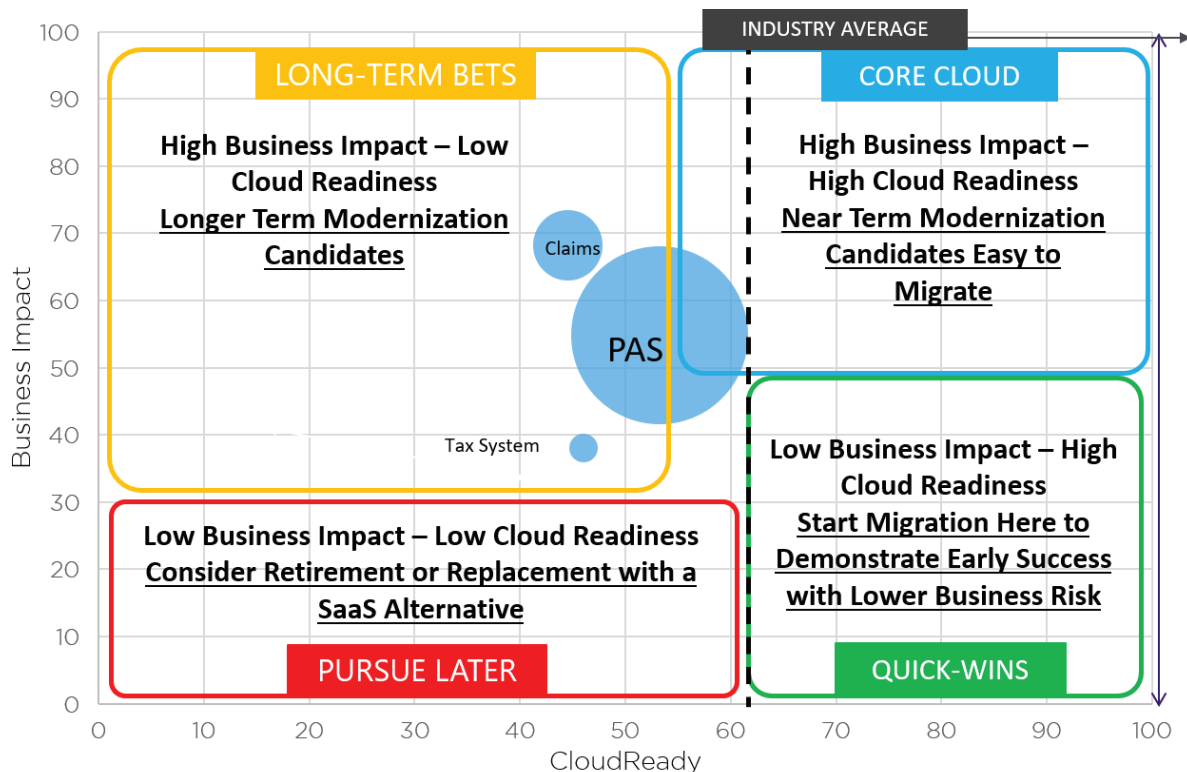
INDUSTRY AVERAGE

100
90
80
70
60
50
40
30
20
10
0

Business Impact

LONG-TERM BETS

High Business Impact – Low Cloud Readiness
Longer Term Modernization Candidates

Claims

PAS

Tax System

CORE CLOUD

High Business Impact – High Cloud Readiness
Near Term Modernization Candidates Easy to Migrate

Low Business Impact – High Cloud Readiness
Start Migration Here to Demonstrate Early Success with Lower Business Risk

QUICK-WINS

Low Business Impact – Low Cloud Readiness
Consider Retirement or Replacement with a SaaS Alternative

PURSUE LATER

0 10 20 30 40 50 60 70 80 90 100

CloudReady